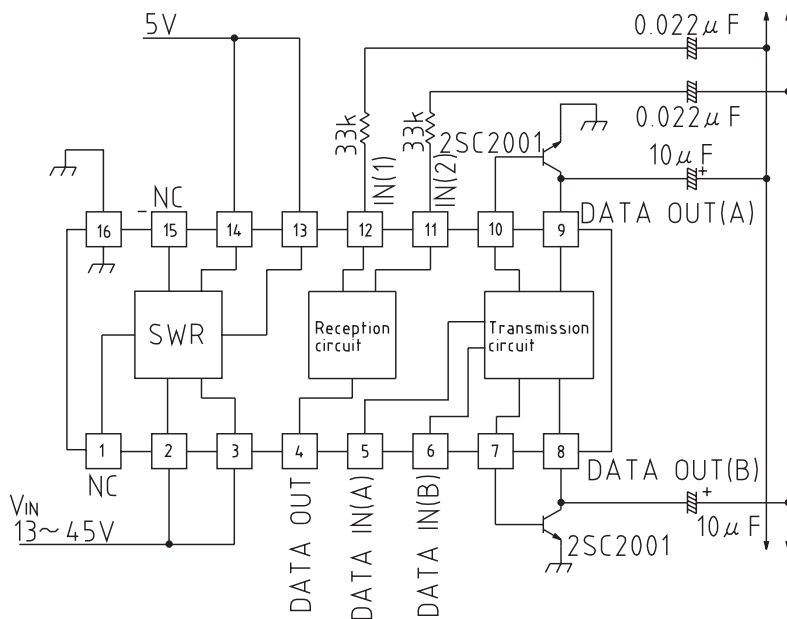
5V

0.022$\mu$ F

0.022$\mu$ F

33k

33k

IN(1)

IN(2)

2SC2001

10$\mu$ F

+

NC

16

15

14

13

12

11

10

9

DATA OUT(A)

SWR

Reception circuit

Transmission circuit

1

2

3

4

5

6

7

8

NC

DATA OUT(B)

+

$V_{IN}$

13~45V

DATA OUT

DATA IN(A)

DATA IN(B)

10$\mu$ F

2SC2001